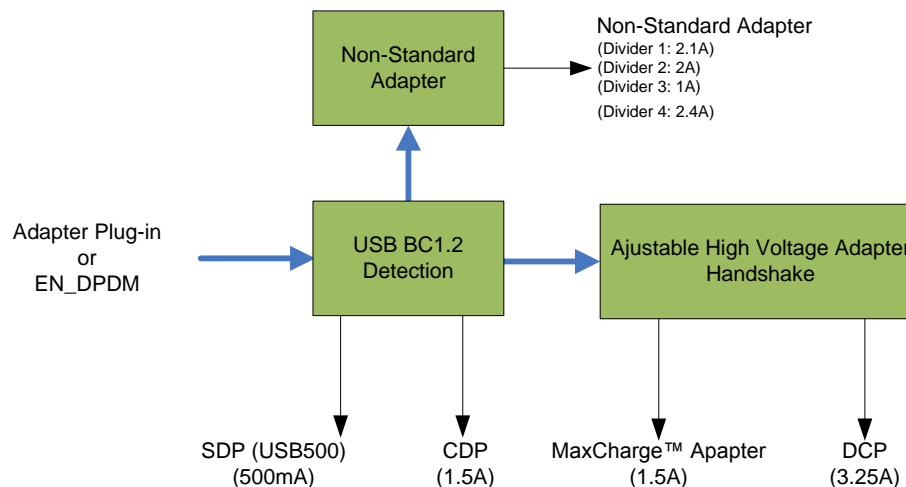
Non-Standard Adapter

Non-Standard Adapter
(Divider 1: 2.1A)
(Divider 2: 2A)
(Divider 3: 1A)
(Divider 4: 2.4A)

Adapter Plug-in
or
EN_DPDM

USB BC1.2
Detection

Ajustable High Voltage Adapter
Handshake

SDP (USB500)
(500mA)

CDP
(1.5A)

MaxCharge™ Apapter
(1.5A)

DCP
(3.25A)